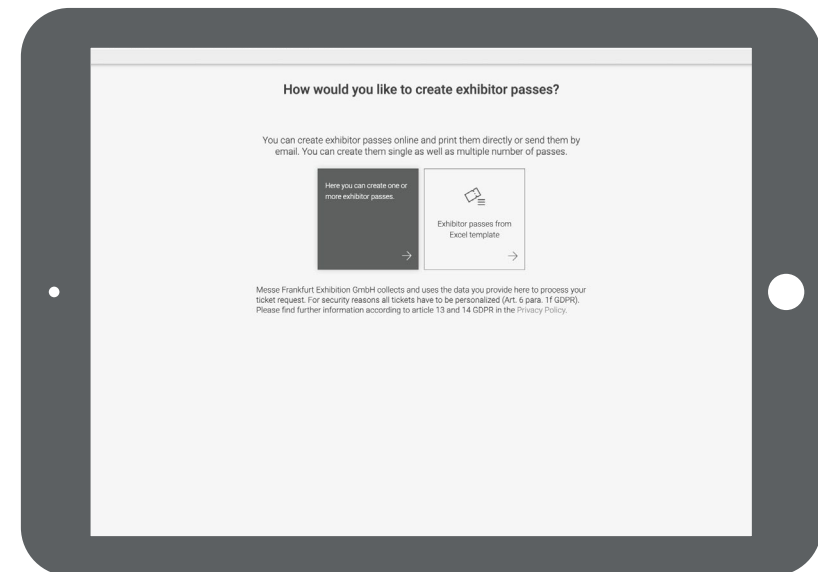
How would you like to create exhibitor passes?

You can create exhibitor passes online and print them directly or send them by email. You can create them single as well as multiple number of passes.

Here you can create one or more exhibitor passes.

Exhibitor passes from Excel template

Messe Frankfurt Exhibition GmbH collects and uses the data you provide here to process your ticket request. For security reasons all tickets have to be personalized (Art. 6 para. 1f GDPR). Please find further information according to article 13 and 14 GDPR in the Privacy Policy.